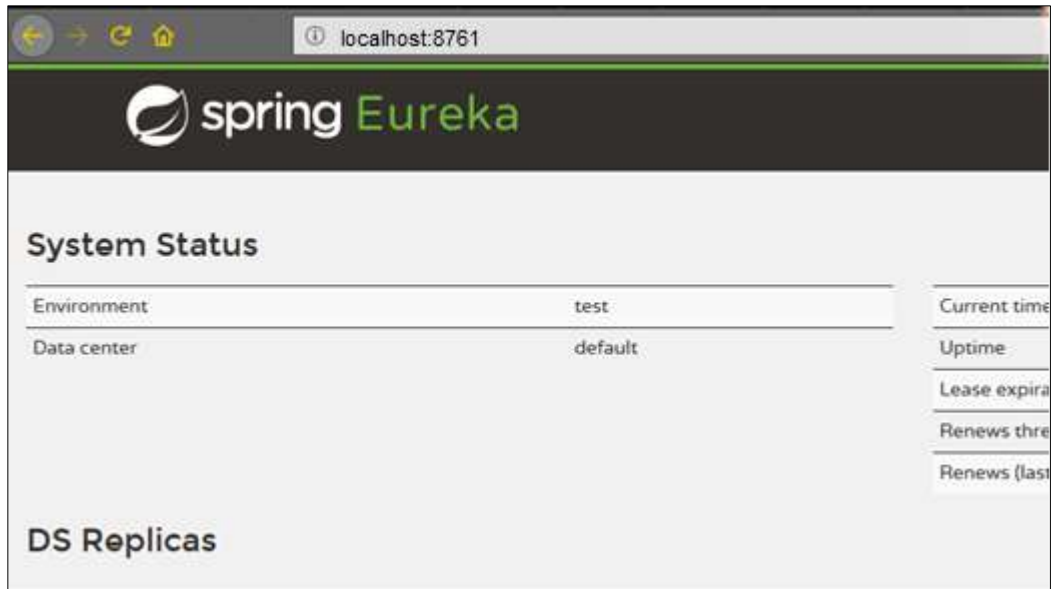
localhost:8761

spring Eureka

System Status

| Environment | test |
|---|---|
| Data center | default |

| Current time |
|---|
| Uptime |
| Lease expira |
| Renews thre |
| Renews (last |

DS Replicas